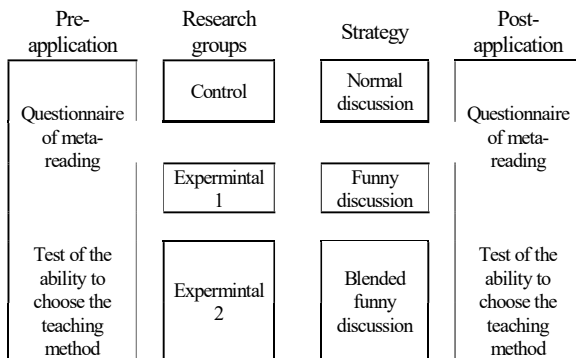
Pre-application

Research groups

Strategy

Post-application

Questionnaire of meta-reading

Control

Normal discussion

Questionnaire of meta-reading

Expermintal 1

Funny discussion

Test of the ability to choose the teaching method

Expermintal 2

Blended funny discussion

Test of the ability to choose the teaching method